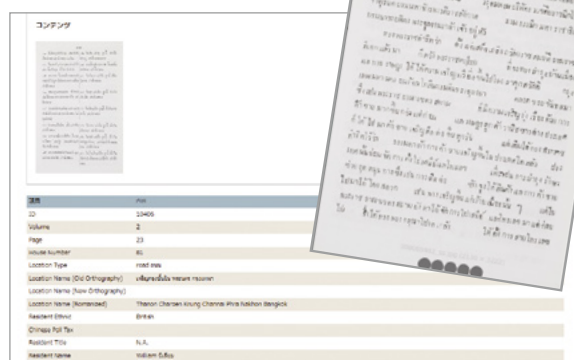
コンテンツ

| 項目 | 内容 |
|---|---|
| ID | 10406 |
| Volume | 2 |
| Page | 23 |
| House Number | 61 |
| Location Type | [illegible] |
| Location Name (Old Orthography) | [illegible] |
| Location Name (New Orthography) | |
| Location Name (Romanized) | Thanon Charoen Krung Channa Phra Nakhon Bangkok |
| Resident Ethnic | British |
| Chinese Poll Tax | |
| Resident Title | N.A. |
| Resident Name | William Sutton |

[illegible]